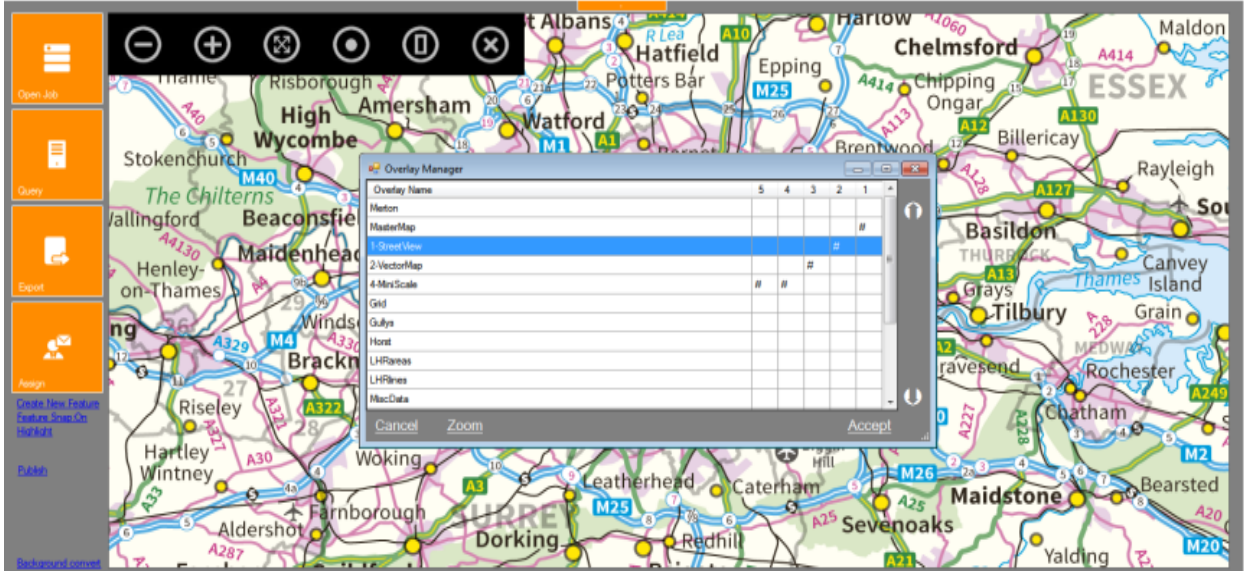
Open Job

Query

Export

Assign

Create New Feature
Feature Snap On
Highlight

Publish

Background convert

Overlay Manager

| Overlay Name | 5 | 4 | 3 | 2 | 1 |
|---|---|---|---|---|---|
| Merton | | | | | |
| MasterMap | | | | | # |
| 1-StreetView | | | | # | |
| 2-VectorMap | | | # | | |
| 4-MiniScale | # | # | | | |
| Grid | | | | | |
| Gullys | | | | | |
| Horst | | | | | |
| LHRareas | | | | | |
| LHRlines | | | | | |
| MiscData | | | | | |

Cancel Zoom Accept

St Albans Harlow Maldon Hatfield A10 Chelmsford A414 ESSEX Thame Risborough Potters Bar Epping Chipping Ongar High Amersham M25 A414 A12 A130 Wycombe Watford M1 A1 Brentwood Billericay Stokenchurch Rayleigh M40 The Chilterns A127 Wallingford Beaconsfield Basildon Sou Maidenhead THURROCK Canvey Henley-on-Thames A13 Island Grays Tilbury Thames Windsor Grain A4 M4 Brackn A329 MEDWAY A2 Gravesend Rochester 27 Riseley A322 Chatham A249 Hartley Wintney A30 Woking A3 M26 M2 Leatherhead Caterham Maidstone Bearsted A33 Farnborough SURREY M25 A25 Sevenoaks A20 Aldershot Dorking Redhill A21 Yalding A287 M20 A228 A227 A4130 A40